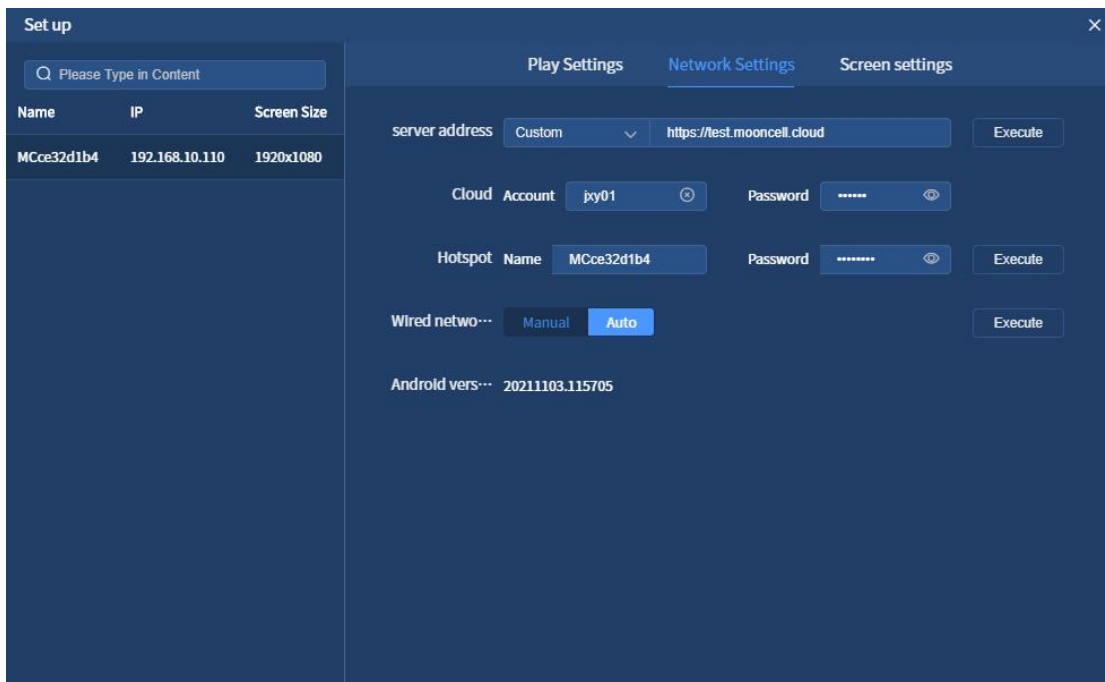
Set up
×

Please Type in Content

| Name | IP | Screen Size |
|---|---|---|
| MCce32d1b4 | 192.168.10.110 | 1920x1080 |

Play Settings
Network Settings
Screen settings

server address Custom https://test.mooncell.cloud Execute

Cloud Account jxy01 Password ••••••

Hotspot Name MCce32d1b4 Password •••••••• Execute

Wired netwo··· Manual Auto Execute

Android vers··· 20211103.115705